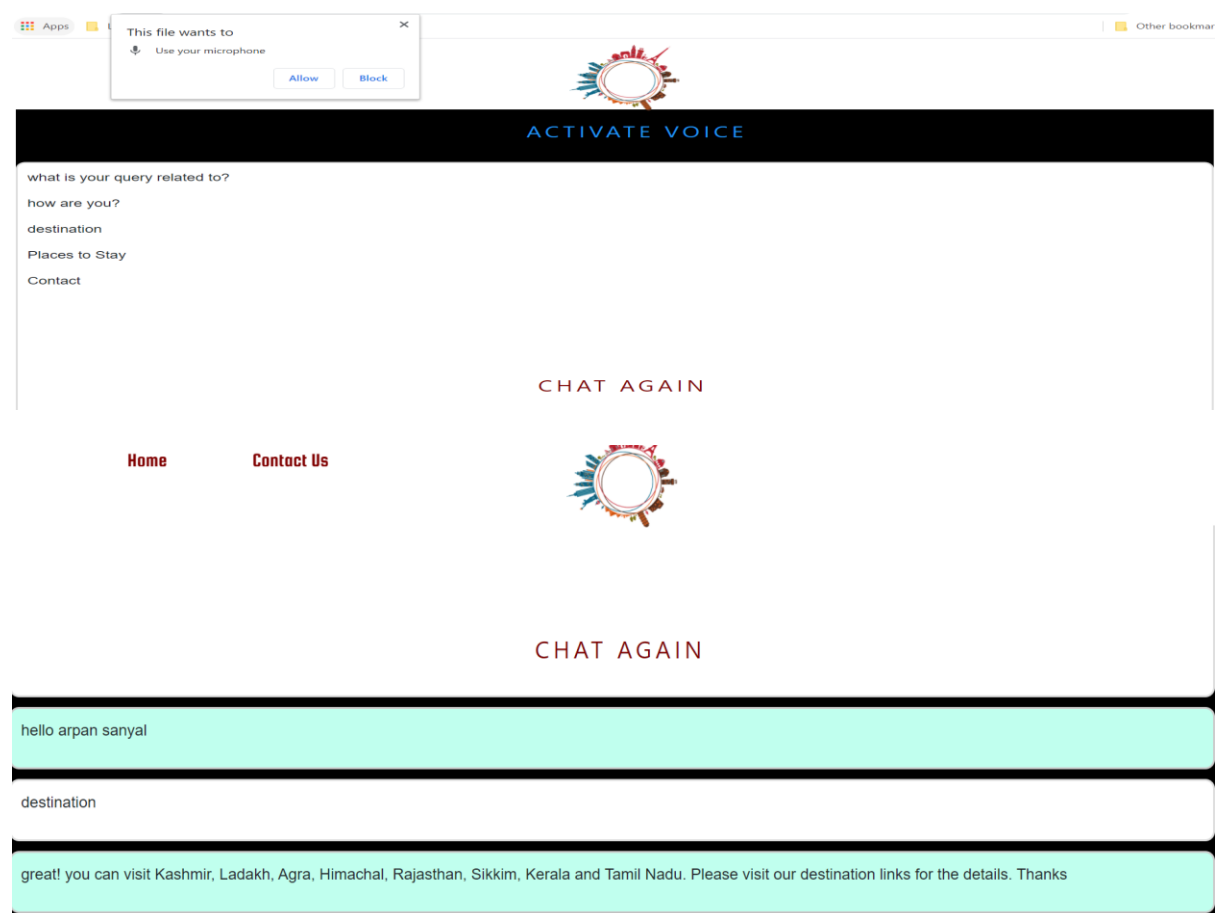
Apps

Other bookmar

This file wants to

Use your microphone

Allow Block

ACTIVATE VOICE

what is your query related to?

how are you?

destination

Places to Stay

Contact

CHAT AGAIN

Home Contact Us

CHAT AGAIN

hello arpan sanyal

destination

great! you can visit Kashmir, Ladakh, Agra, Himachal, Rajasthan, Sikkim, Kerala and Tamil Nadu. Please visit our destination links for the details. Thanks